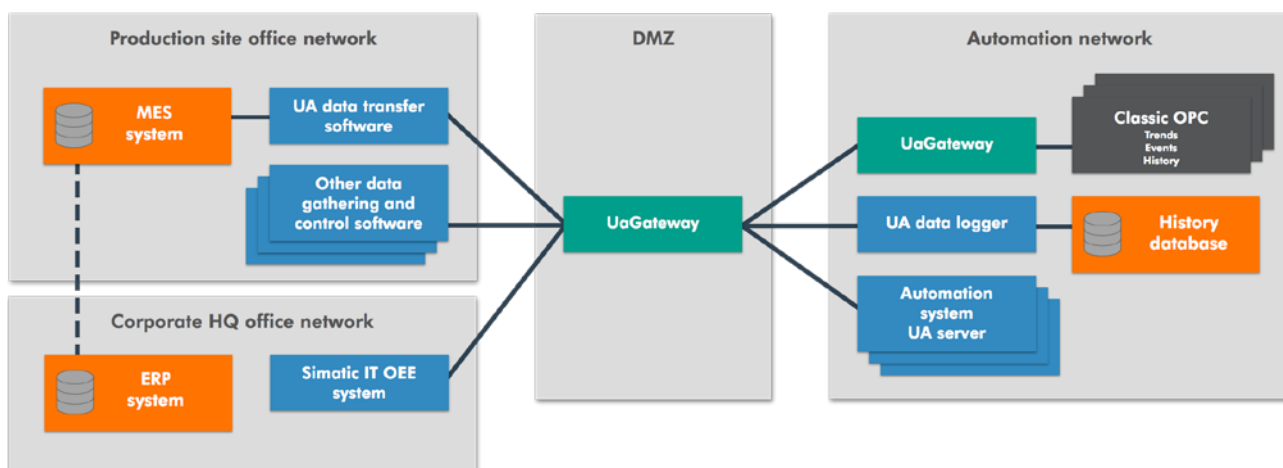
Production site office network

MES system

UA data transfer software

Other data gathering and control software

Corporate HQ office network

ERP system

Simatic IT OEE system

DMZ

UaGateway

Automation network

UaGateway

Classic OPC
Trends
Events
History

UA data logger

History database

Automation system UA server